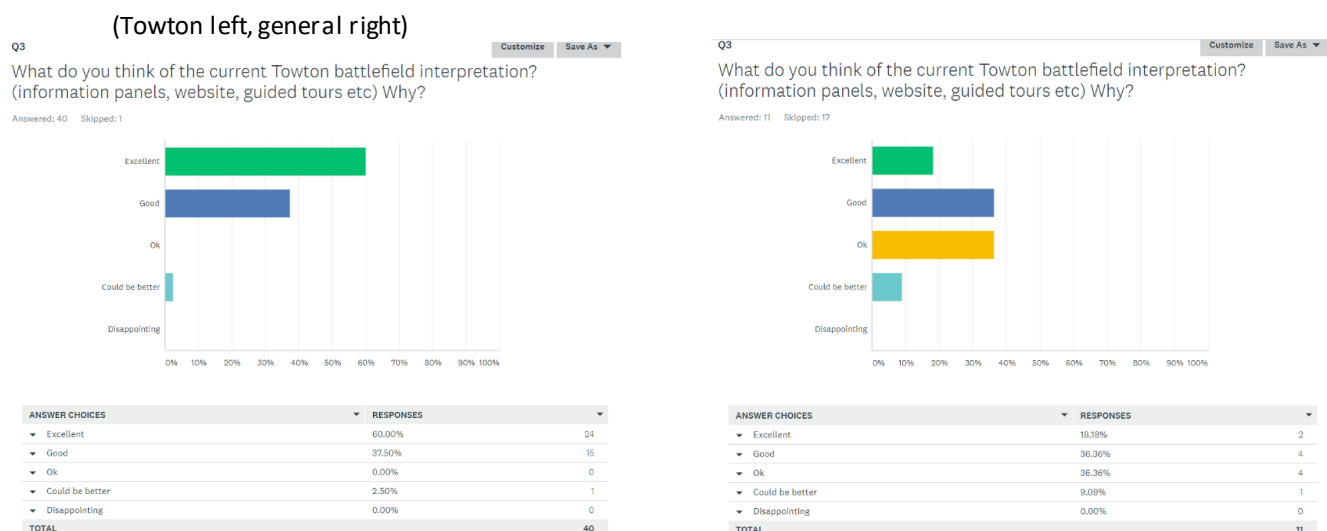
(Towton left, general right)

Q3

Customize Save As

What do you think of the current Towton battlefield interpretation? (information panels, website, guided tours etc) Why?

Answered: 40 Skipped: 1

Excellent
Good
Ok
Could be better
Disappointing

0% 10% 20% 30% 40% 50% 60% 70% 80% 90% 100%

| ANSWER CHOICES | RESPONSES | |
|---|---|---|
| Excellent | 60.00% | 24 |
| Good | 37.50% | 15 |
| Ok | 0.00% | 0 |
| Could be better | 2.50% | 1 |
| Disappointing | 0.00% | 0 |
| TOTAL | | 40 |

Q3

Customize Save As

What do you think of the current Towton battlefield interpretation? (information panels, website, guided tours etc) Why?

Answered: 11 Skipped: 17

Excellent
Good
Ok
Could be better
Disappointing

0% 10% 20% 30% 40% 50% 60% 70% 80% 90% 100%

| ANSWER CHOICES | RESPONSES | |
|---|---|---|
| Excellent | 18.18% | 2 |
| Good | 36.36% | 4 |
| Ok | 36.36% | 4 |
| Could be better | 9.09% | 1 |
| Disappointing | 0.00% | 0 |
| TOTAL | | 11 |